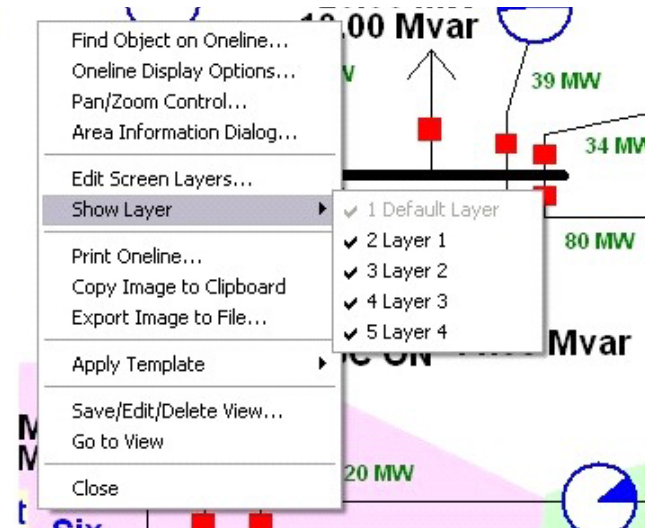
Find Object on Oneline...
Oneline Display Options...
Pan/Zoom Control...
Area Information Dialog...

Edit Screen Layers...
Show Layer

Print Oneline...
Copy Image to Clipboard
Export Image to File...

Apply Template

Save/Edit/Delete View...
Go to View

Close

1 Default Layer
2 Layer 1
3 Layer 2
4 Layer 3
5 Layer 4

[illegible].00 Mvar
39 MW
34 MW
80 MW
Mvar
20 MW